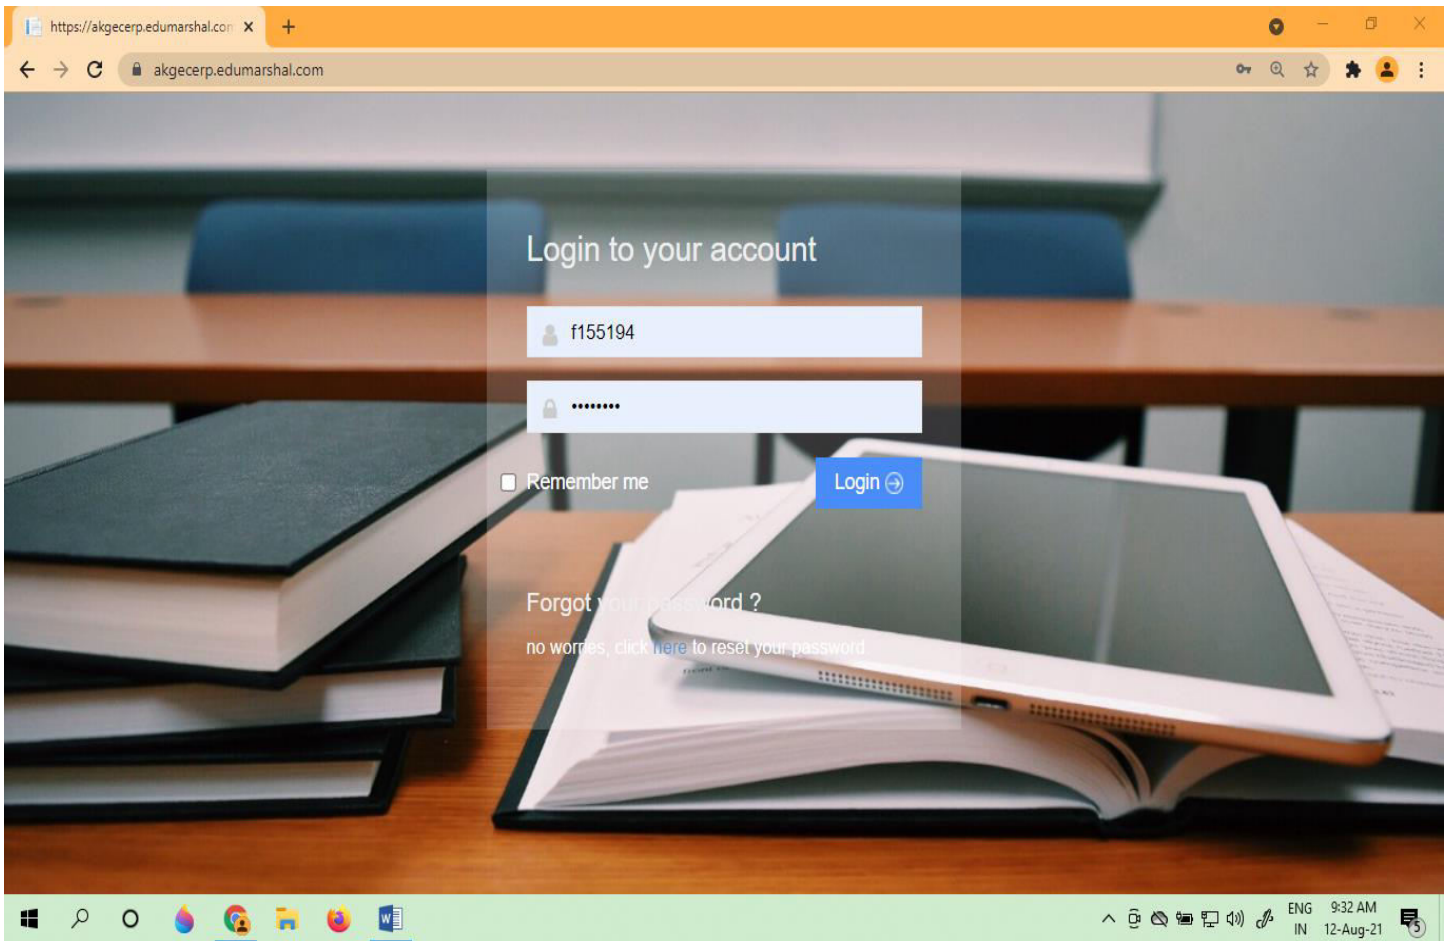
https://akgecerp.edumarshal.com ×
+

akgecerp.edumarshal.com

Login to your account

f155194

••••••••

Remember me

Login

Forgot your password ?

no worries, click here to reset your password

ENG
IN

9:32 AM
12-Aug-21